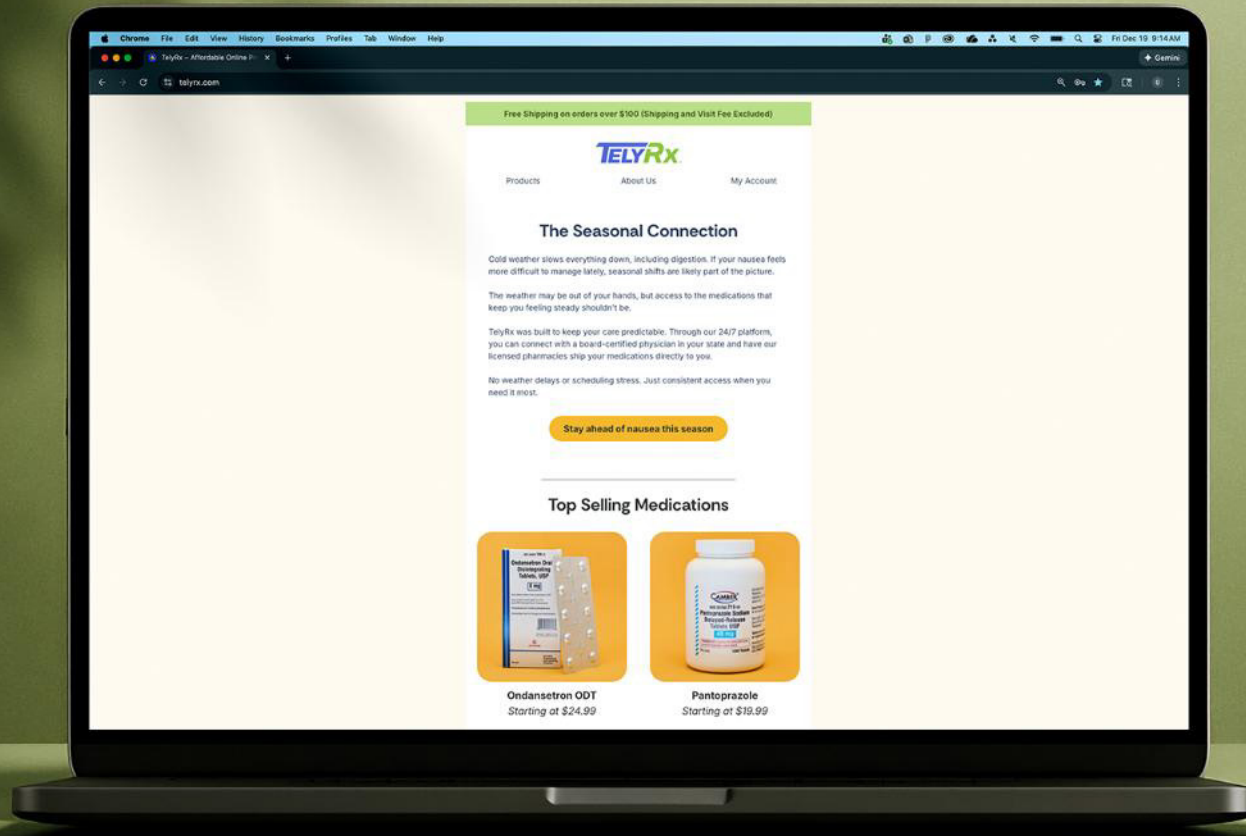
Chrome File Edit View History Bookmarks Profiles Tab Window Help
Fri Dec 19 9:14 AM

TelyRx – Affordable Online P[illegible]
+ Gemini
telyrx.com

Free Shipping on orders over $100 (Shipping and Visit Fee Excluded)

TELYRX

Products About Us My Account

The Seasonal Connection

Cold weather slows everything down, including digestion. If your nausea feels more difficult to manage lately, seasonal shifts are likely part of the picture.

The weather may be out of your hands, but access to the medications that keep you feeling steady shouldn't be.

TelyRx was built to keep your care predictable. Through our 24/7 platform, you can connect with a board-certified physician in your state and have our licensed pharmacies ship your medications directly to you.

No weather delays or scheduling stress. Just consistent access when you need it most.

Stay ahead of nausea this season

Top Selling Medications

Ondansetron Orally Disintegrating Tablets, USP
8 mg

CAMBER
Pantoprazole Sodium Delayed-Release Tablets USP
40 mg

Ondansetron ODT
Starting at $24.99

Pantoprazole
Starting at $19.99